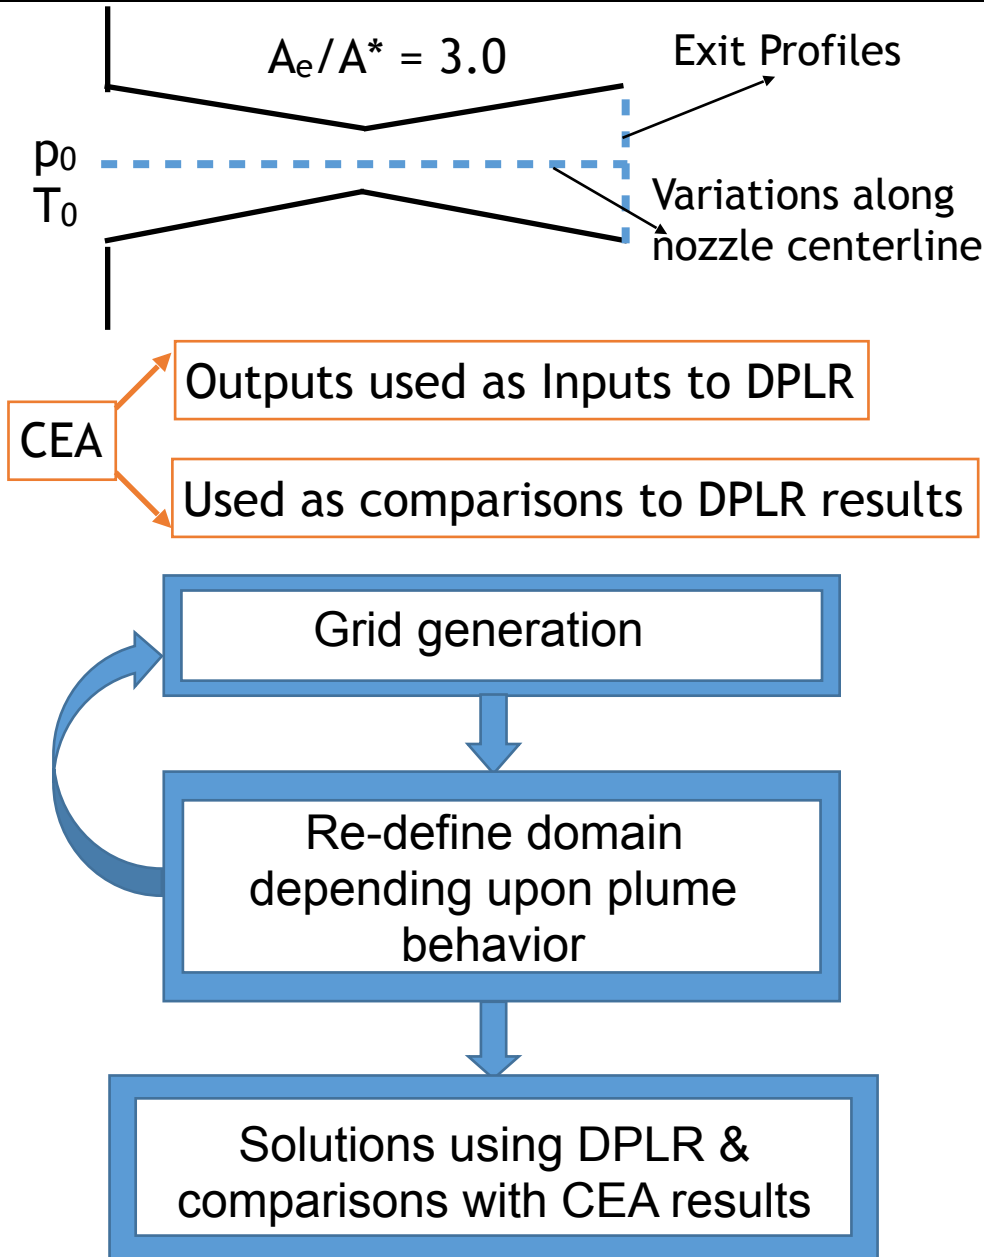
$A_e/A^* = 3.0$

Exit Profiles

$p_0$
$T_0$

Variations along nozzle centerline

CEA

Outputs used as Inputs to DPLR

Used as comparisons to DPLR results

Grid generation

Re-define domain depending upon plume behavior

Solutions using DPLR & comparisons with CEA results